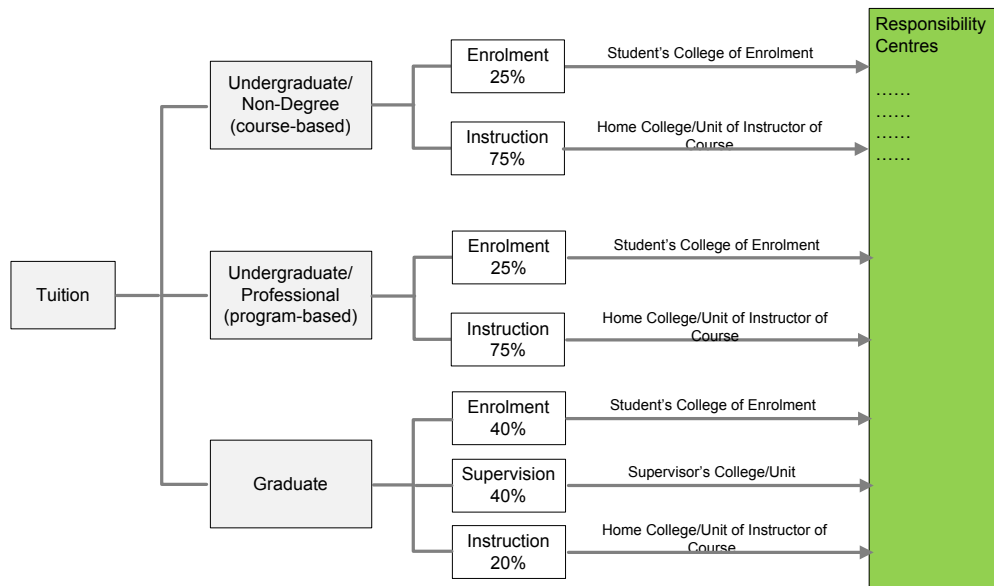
Tuition

Undergraduate/ Non-Degree (course-based)

Enrolment 25%

Student's College of Enrolment

Instruction 75%

Home College/Unit of Instructor of Course

Undergraduate/ Professional (program-based)

Enrolment 25%

Student's College of Enrolment

Instruction 75%

Home College/Unit of Instructor of Course

Graduate

Enrolment 40%

Student's College of Enrolment

Supervision 40%

Supervisor's College/Unit

Instruction 20%

Home College/Unit of Instructor of Course

Responsibility Centres
……
……
……
……